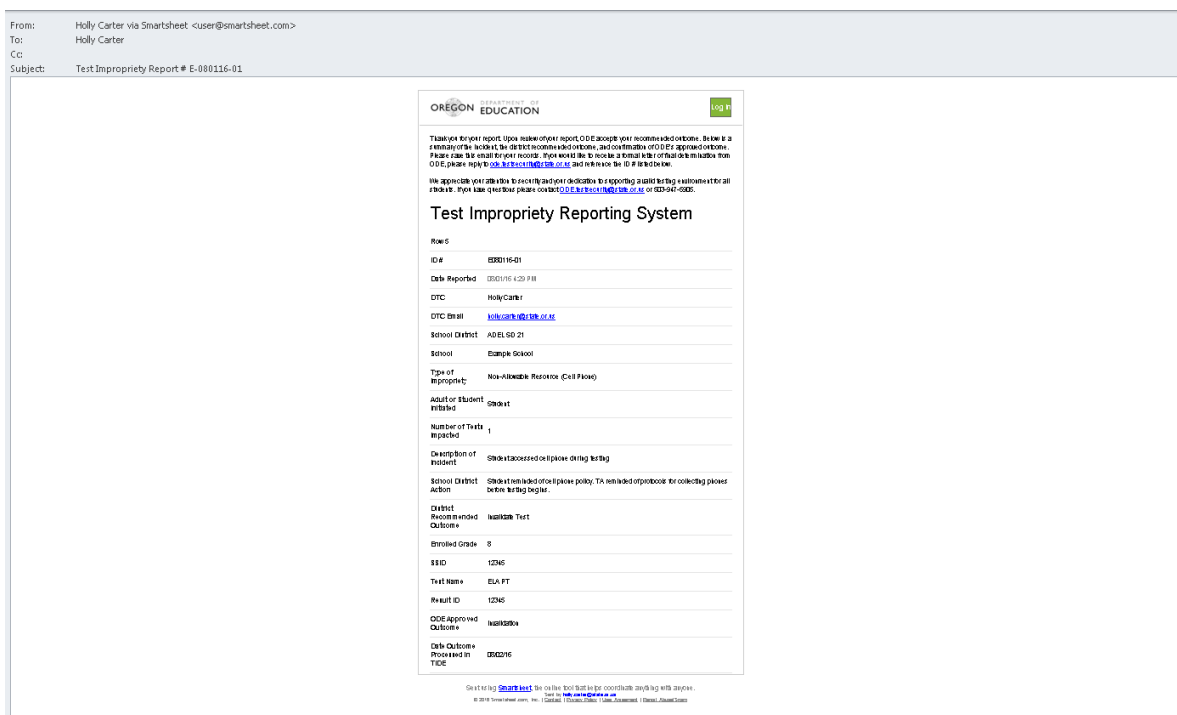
From: Holly Carter via Smartsheet <user@smartsheet.com>
To: Holly Carter
Cc:
Subject: Test Impropriety Report # E-080116-01

OREGON DEPARTMENT OF EDUCATION

Log In

Thank you for your report. Upon review of your report, ODE accepts your recommended outcome. Below is a summary of the incident, the district recommended outcome, and confirmation of ODE's approved outcome. Please save this email for your records. If you would like to receive a formal letter of final determination from ODE, please reply to ode.testsecurity@state.or.us and reference the ID # listed below.

We appreciate your attention to security and your dedication to supporting a valid testing environment for all students. If you have questions please contact ODE.testsecurity@state.or.us or 503-947-5935.

Test Impropriety Reporting System

Row 5

| | |
|---|---|
| ID# | E080116-01 |
| Date Reported | 08/01/16 4:29 PM |
| DTC | Holly Carter |
| DTC Email | holly.carter@state.or.us |
| School District | ADEL SD 21 |
| School | Example School |
| Type of Impropriety | Non-Allowable Resource (Cell Phone) |
| Adult or Student Initiated | Student |
| Number of Tests Impacted | 1 |
| Description of Incident | Student accessed cell phone during testing |
| School District Action | Student reminded of cell phone policy. TA reminded of protocols for collecting phones before testing begins. |
| District Recommended Outcome | Invalidate Test |
| Enrolled Grade | 8 |
| SSID | 12345 |
| Test Name | ELA PT |
| Result ID | 12345 |
| ODE Approved Outcome | Invalidation |
| Date Outcome Processed in TIDE | 08/02/16 |

Sent using Smartsheet, the online tool that helps coordinate anything with anyone.
Sent by holly.carter@state.or.us
© 2016 Smartsheet.com, Inc. | Contact | Privacy Policy | User Agreement | Report Abuse/Spam